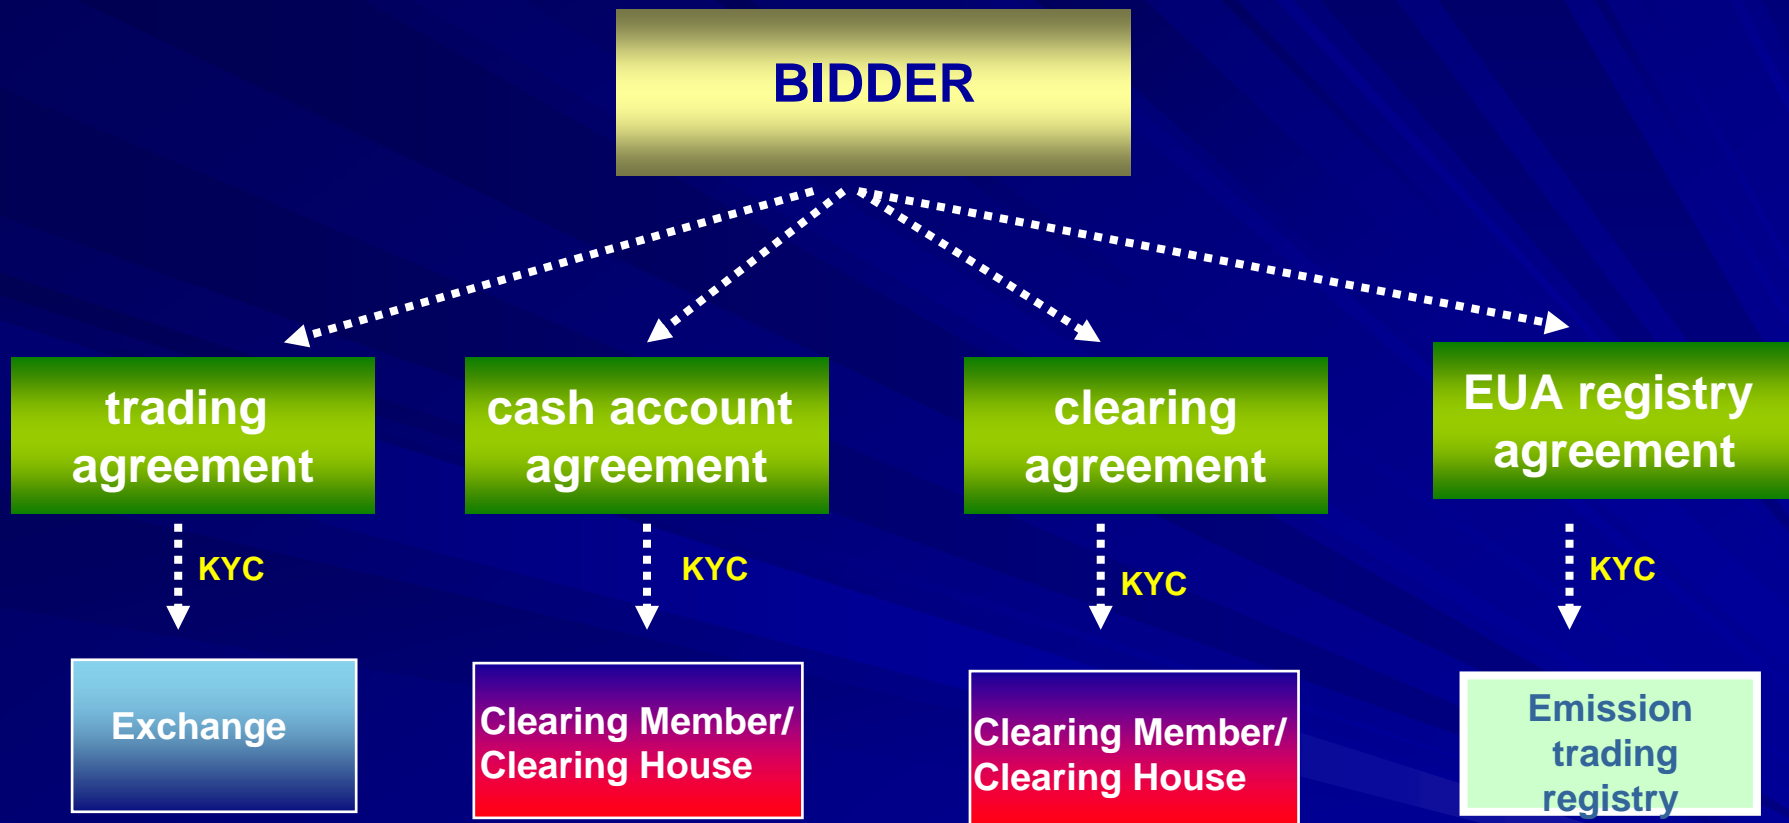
BIDDER

trading agreement

KYC

Exchange

cash account agreement

KYC

Clearing Member/ Clearing House

clearing agreement

KYC

Clearing Member/ Clearing House

EUA registry agreement

KYC

Emission trading registry